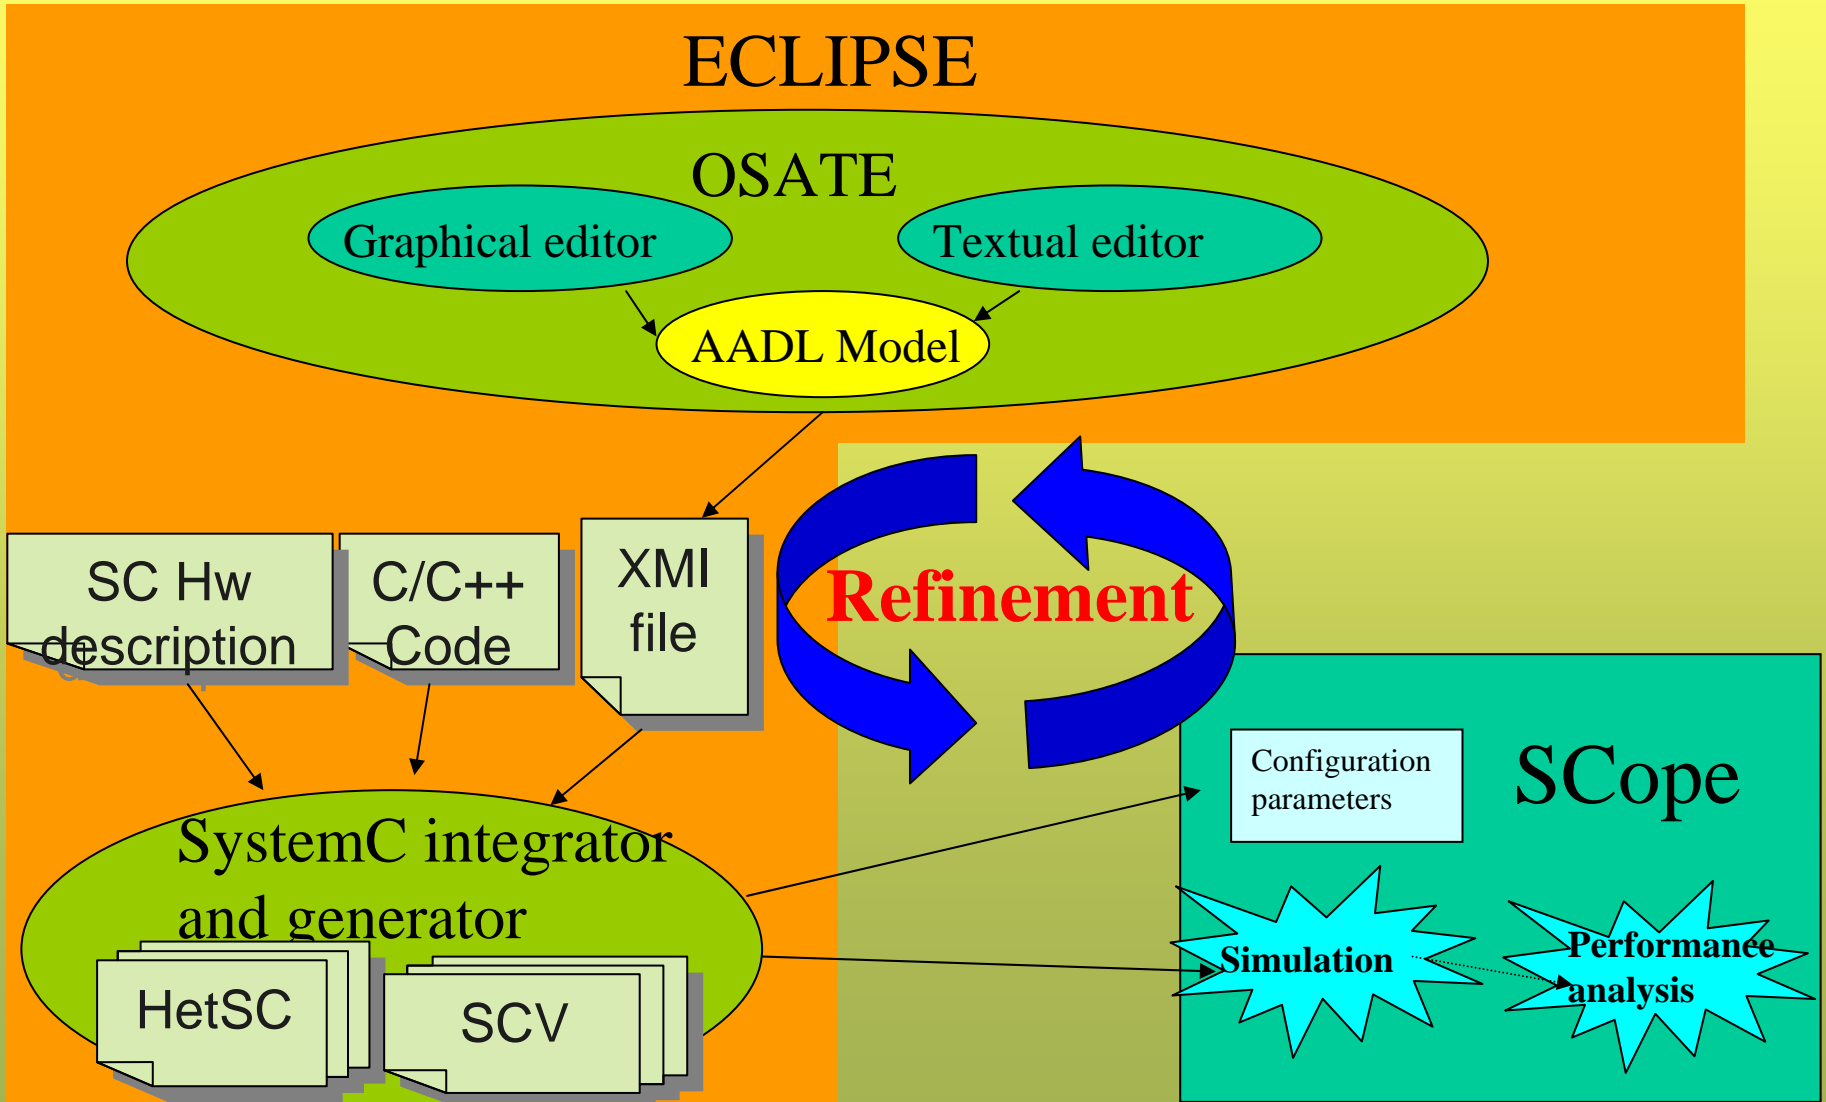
ECLIPSE

OSATE

Graphical editor

Textual editor

AADL Model

SC Hw description

C/C++ Code

XMI file

Refinement

SystemC integrator and generator

HetSC

SCV

SCope

Configuration parameters

Simulation

Performance analysis